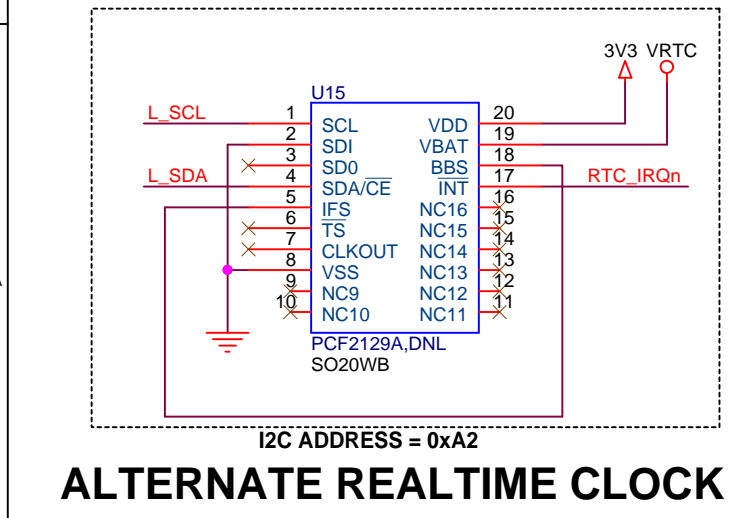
3V3 VRTC

U15

L_SCL
L_SDA

1 SCL
2 SDI
3 SD0
4 SDA/$\overline{CE}$
5 $\overline{IFS}$
6 $\overline{TS}$
7 CLKOUT
8 VSS
9 NC9
10 NC10

VDD 20
VBAT 19
$\overline{BBS}$ 18
$\overline{INT}$ 17
NC16 16
NC15 15
NC14 14
NC13 13
NC12 12
NC11 11

RTC_IRQn

PCF2129A,DNL
SO20WB

I2C ADDRESS = 0xA2

ALTERNATE REALTIME CLOCK